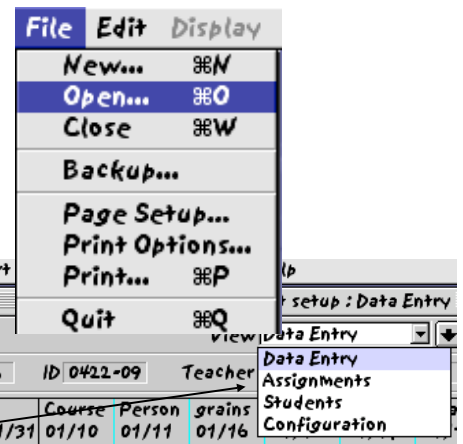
File Edit Display
New... ⌘N
Open... ⌘O
Close ⌘W
Backup...
Page Setup...
Print Options...
Print... ⌘P
Quit ⌘Q

t
lp
t setup : Data Entry
View Data Entry
ID 0422-09
Teacher
Data Entry
Assignments
Students
Configuration
Course Person grains
1/31 01/10 01/11 01/16